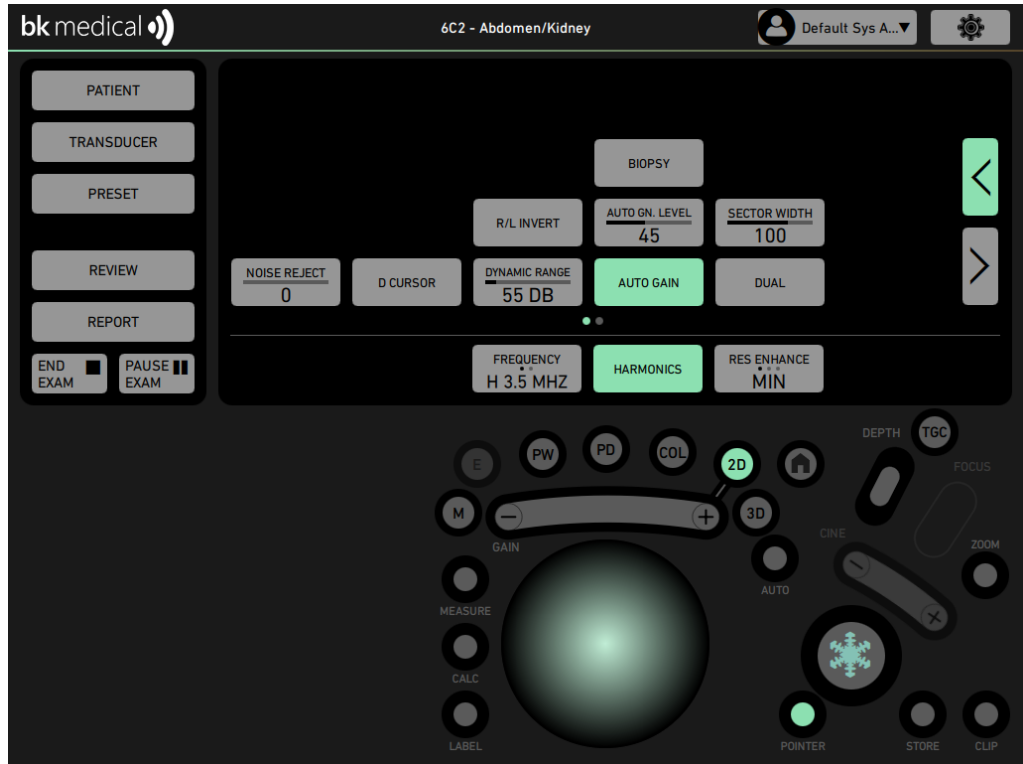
bk medical

6C2 - Abdomen/Kidney

Default Sys A...▼

PATIENT

TRANSDUCER

PRESET

REVIEW

REPORT

END EXAM

PAUSE EXAM

BIOPSY

R/L INVERT

AUTO GN. LEVEL
45

SECTOR WIDTH
100

NOISE REJECT
0

D CURSOR

DYNAMIC RANGE
55 DB

AUTO GAIN

DUAL

FREQUENCY
H 3.5 MHZ

HARMONICS

RES ENHANCE
MIN

E

PW

PD

COL

2D

DEPTH

TGC

FOCUS

M

3D

GAIN

CINE

ZOOM

AUTO

MEASURE

CALC

LABEL

POINTER

STORE

CLIP